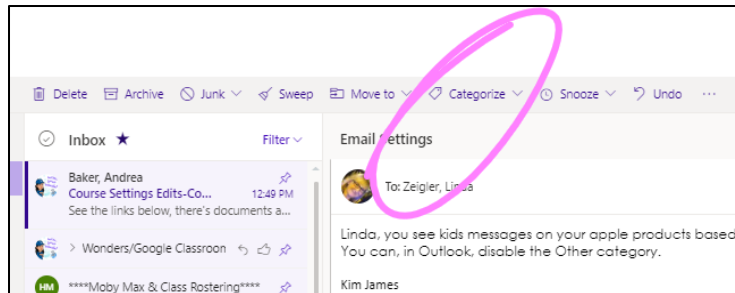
Delete Archive Junk Sweep Move to Categorize Snooze Undo ···

Inbox ★ Filter

Baker, Andrea
Course Settings Edits-Co... 12:49 PM
See the links below, there's documents a...

> Wonders/Google Classroon

HM ****Moby Max & Class Rostering****

Email Settings

To: Zeigler, Linda

Linda, you see kids messages on your apple products based
You can, in Outlook, disable the Other category.

Kim James